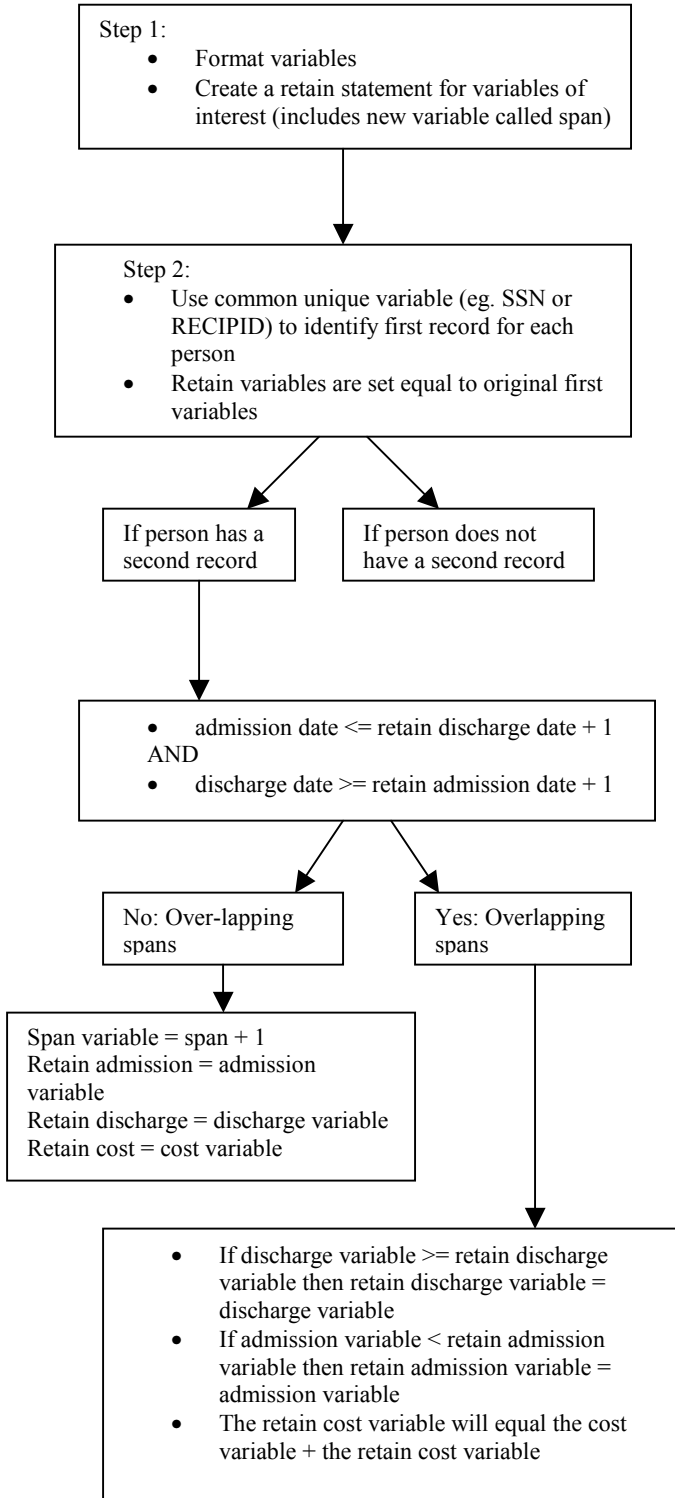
Step 1:
- Format variables
- Create a retain statement for variables of interest (includes new variable called span)

Step 2:
- Use common unique variable (eg. SSN or RECIPID) to identify first record for each person
- Retain variables are set equal to original first variables

If person has a second record

If person does not have a second record

- admission date <= retain discharge date + 1

AND
- discharge date >= retain admission date + 1

No: Over-lapping spans

Yes: Overlapping spans

Span variable = span + 1
Retain admission = admission variable
Retain discharge = discharge variable
Retain cost = cost variable

- If discharge variable >= retain discharge variable then retain discharge variable = discharge variable
- If admission variable < retain admission variable then retain admission variable = admission variable
- The retain cost variable will equal the cost variable + the retain cost variable